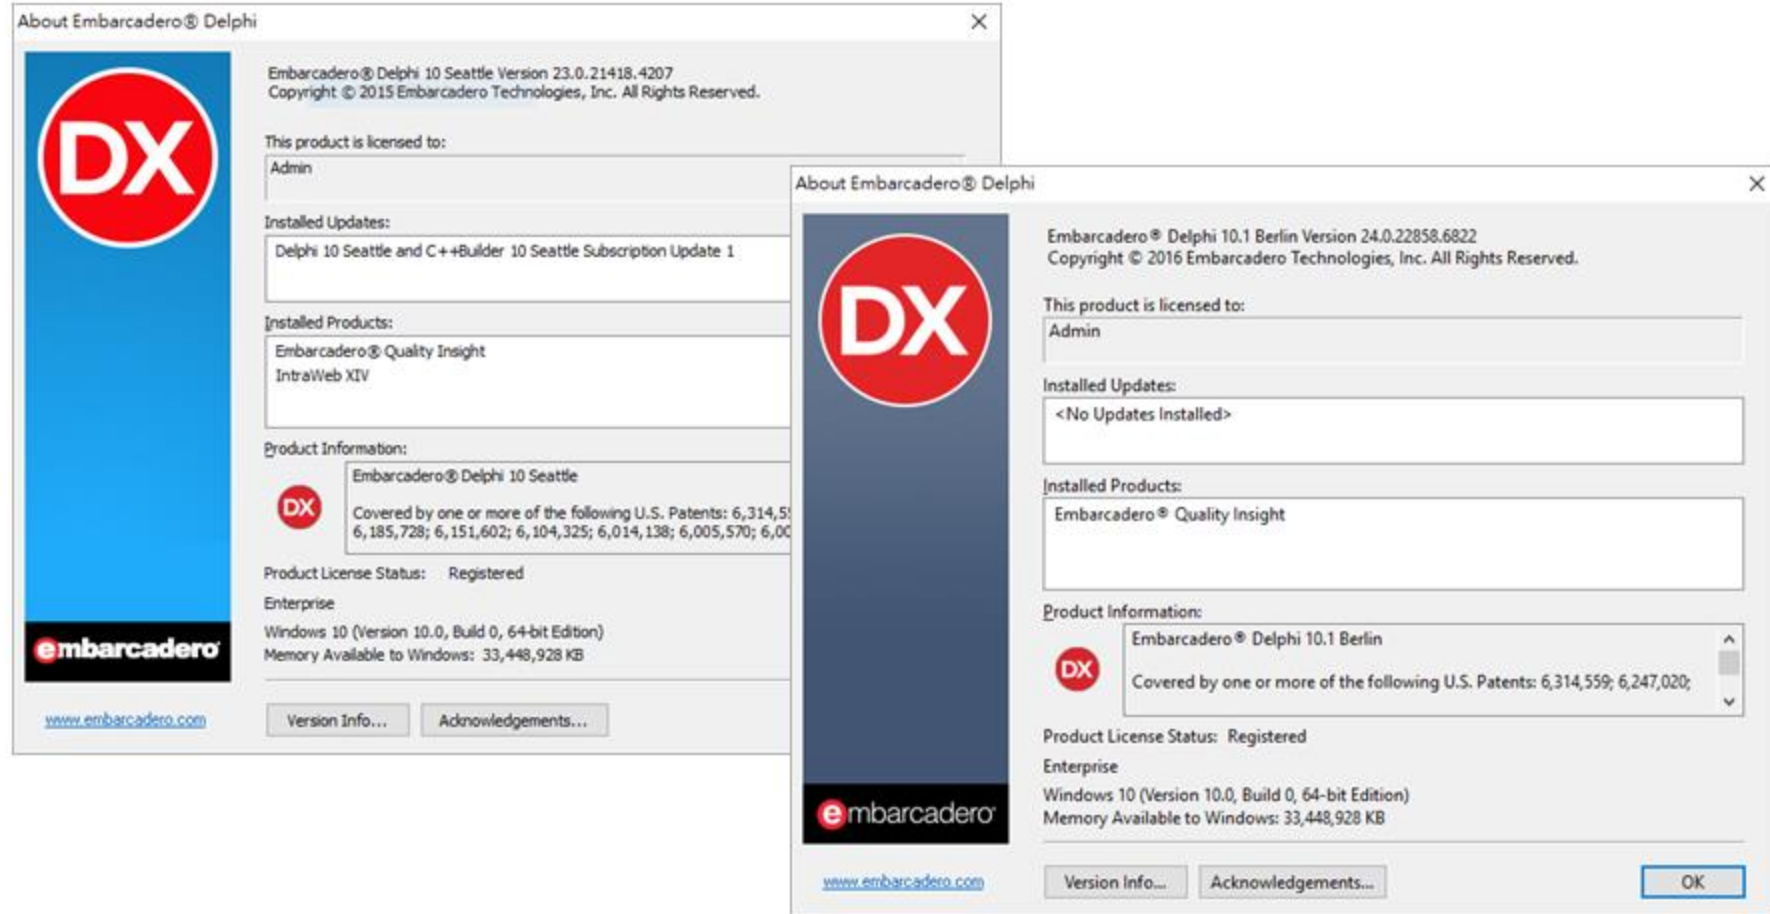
About Embarcadero® Delphi

DX

Embarcadero® Delphi 10 Seattle Version 23.0.21418.4207
Copyright © 2015 Embarcadero Technologies, Inc. All Rights Reserved.

This product is licensed to:
Admin

Installed Updates:
Delphi 10 Seattle and C++Builder 10 Seattle Subscription Update 1

Installed Products:
Embarcadero® Quality Insight
IntraWeb XIV

Product Information:
DX
Embarcadero® Delphi 10 Seattle

Covered by one or more of the following U.S. Patents: 6,314,5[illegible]
6,185,728; 6,151,602; 6,104,325; 6,014,138; 6,005,570; 6,00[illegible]

Product License Status: Registered
Enterprise
Windows 10 (Version 10.0, Build 0, 64-bit Edition)
Memory Available to Windows: 33,448,928 KB

embarcadero
www.embarcadero.com
Version Info... Acknowledgements...

About Embarcadero® Delphi

DX

Embarcadero® Delphi 10.1 Berlin Version 24.0.22858.6822
Copyright © 2016 Embarcadero Technologies, Inc. All Rights Reserved.

This product is licensed to:
Admin

Installed Updates:
<No Updates Installed>

Installed Products:
Embarcadero® Quality Insight

Product Information:
DX
Embarcadero® Delphi 10.1 Berlin

Covered by one or more of the following U.S. Patents: 6,314,559; 6,247,020;

Product License Status: Registered
Enterprise
Windows 10 (Version 10.0, Build 0, 64-bit Edition)
Memory Available to Windows: 33,448,928 KB

embarcadero
www.embarcadero.com
Version Info... Acknowledgements... OK